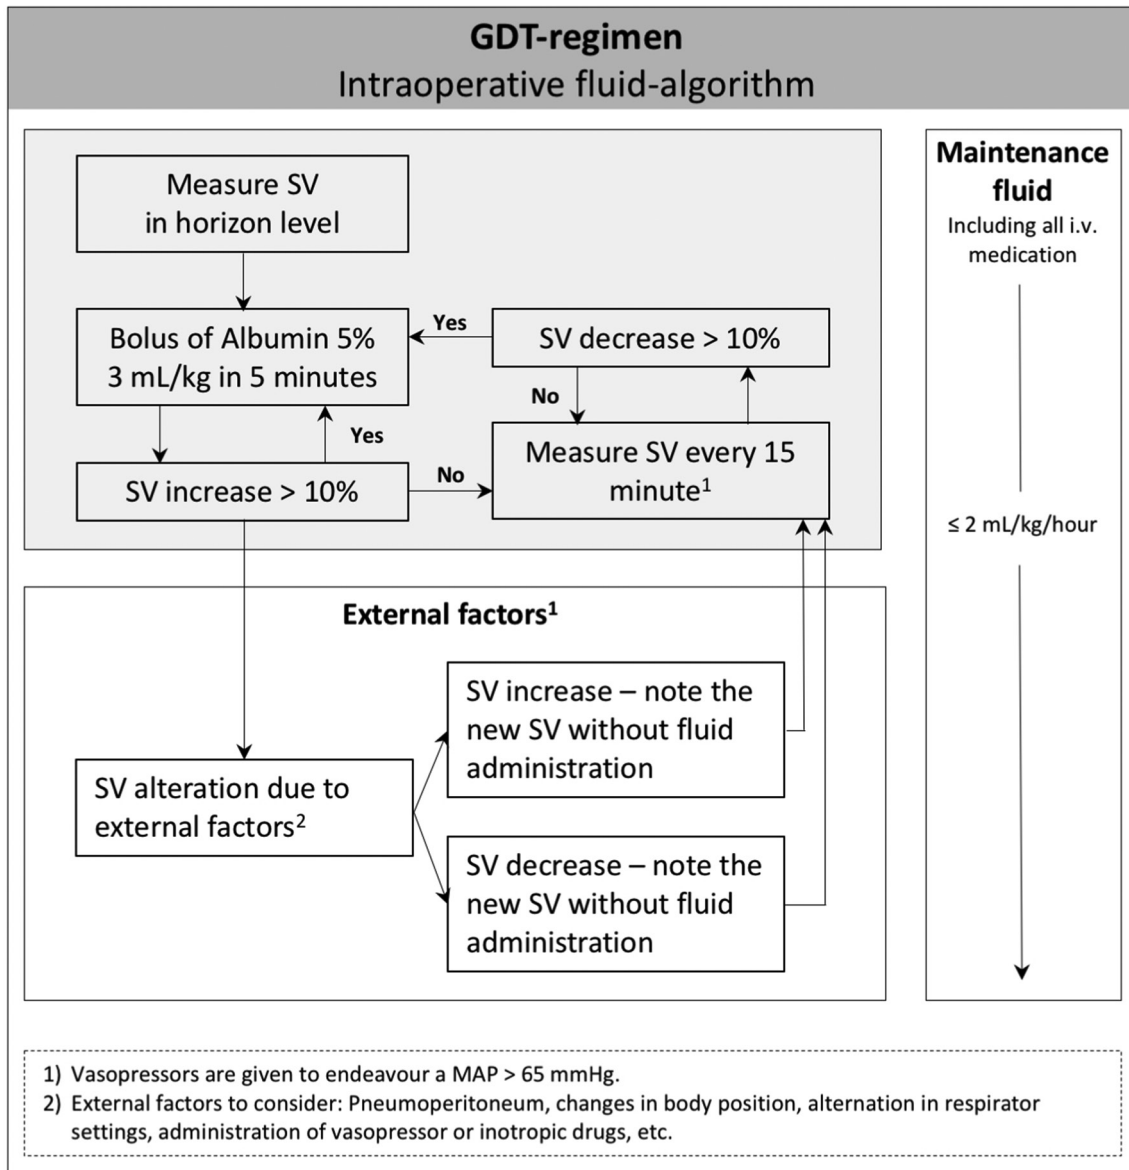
GDT-regimen
Intraoperative fluid-algorithm

Measure SV in horizon level

Bolus of Albumin 5% 3 mL/kg in 5 minutes

Yes

SV decrease > 10%

No

Yes

SV increase > 10%

No

Measure SV every 15 minute$^1$

Maintenance fluid
Including all i.v. medication

≤ 2 mL/kg/hour

External factors$^1$

SV increase – note the new SV without fluid administration

SV alteration due to external factors$^2$

SV decrease – note the new SV without fluid administration

1) Vasopressors are given to endeavour a MAP > 65 mmHg.
2) External factors to consider: Pneumoperitoneum, changes in body position, alternation in respirator settings, administration of vasopressor or inotropic drugs, etc.